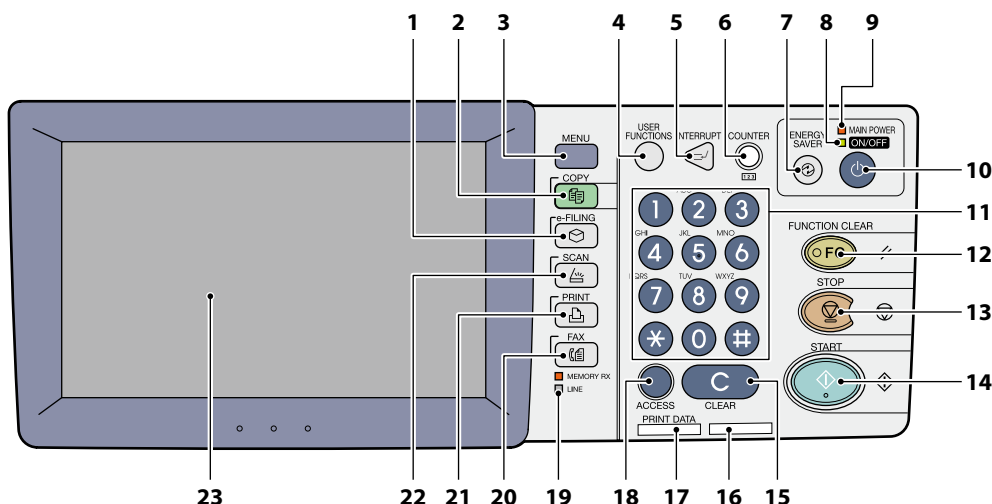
1 2 3 4 5 6 7 8 9

MENU
USER FUNCTIONS
INTERRUPT
COUNTER
ENERGY SAVER
MAIN POWER
ON/OFF

10

COPY
e-FILING
SCAN
PRINT
FAX
MEMORY RX
LINE

1 2 3
GHI 4 JKL 5 MNO 6
PQRS 7 TUV 8 WXYZ 9
* 0 #

11

FUNCTION CLEAR
FC

12

STOP

13

START

14

ACCESS
CLEAR
PRINT DATA

23

22 21 20 19 18 17 16 15